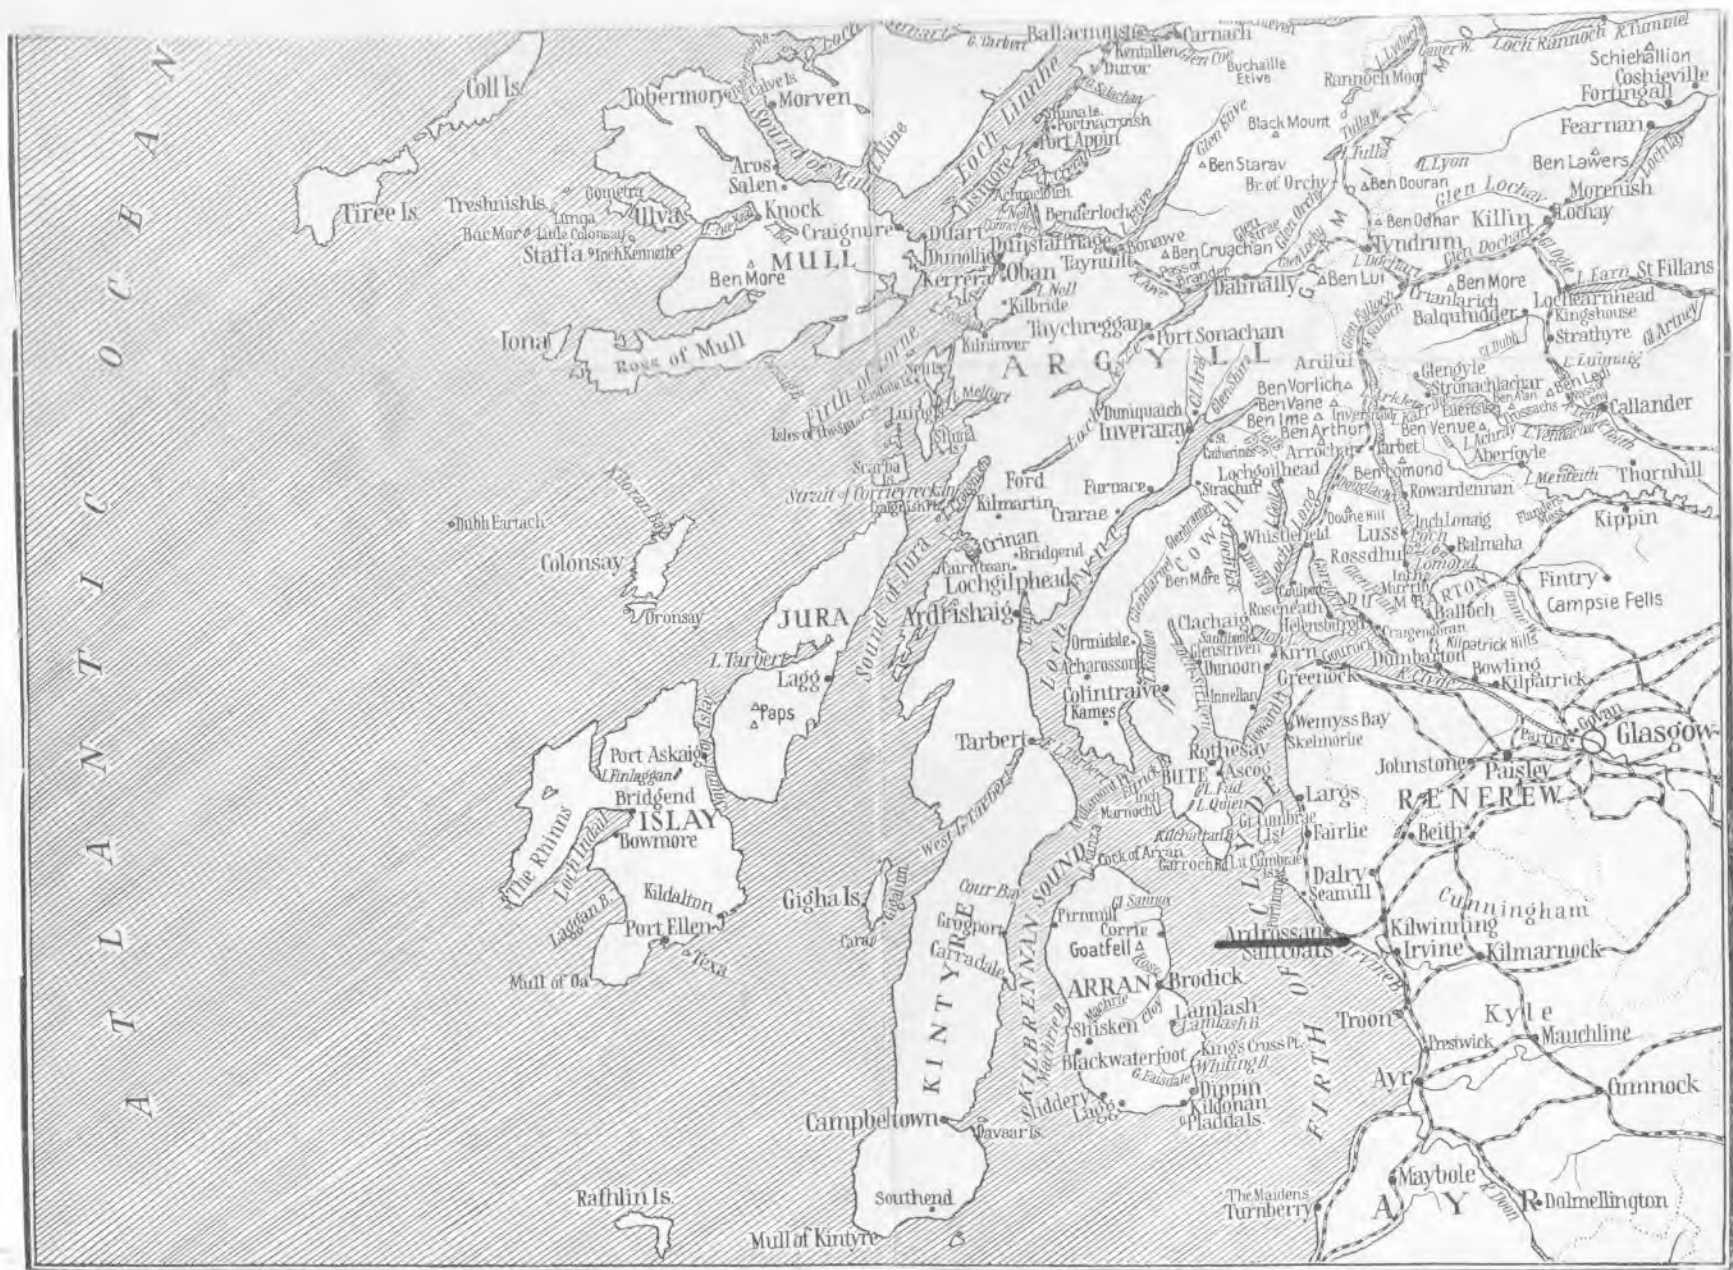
ATLANTIC OCEAN

Coll Is.
Tiree Is.
Treshnish Is.
Gometra
Lunga
Little Colonsay
Bac Mor
Ulva
Staffa
Inch Kenneth
Tobermory
Calve Is.
Morven
Sound of Mull
Aros
Salen
Knock
Craignure
Duart
MULL
Ben More
Iona
Ross of Mull
Loch Linnhe
Lismore
Ballachulish
Carnach
Kentallen
Duror
Buchaille Etive
Shuna Is.
Portnacroish
Port Appin
Glen Etive
Black Mount
Rannoch Moor
Loch Rannoch
Schiehallion
Coshieville
Fortingall
Fearnan
Ben Lawers
Morenish
Killin
Lochay
Glen Lochay
L. Lyon
Ben Starav
Br. of Orchy
Ben Douran
Ben Odhar
Tyndrum
Glen Dochart
Ben More
Benderloch
Connel Ferry
Dunstaffnage
Bonawe
Ben Cruachan
Pass of Brander
Dalmally
Ben Lui
Crianlarich
Dunollie
Kerrera
Oban
Taynuilt
L. Nell
Kilbride
Taychreggan
Port Sonachan
L. Earn
St Fillans
Lochearnhead
Kingshouse
Balquhidder
Strathyre
GRAMPIAN MTS
ARGYLL
Kilninver
Firth of Lorne
Seil
L. Melfort
Luing
Isles of the Sea
Shuna
Scarba Is.
Strait of Corrievreckan
Craignish Pt.
Ardlui
Ben Vorlich
Ben Vane
Ben Ime
Ben Arthur
Arrochar
Tarbet
Glengyle
Stronachlachar
Ben Ledi
Callander
Ben Venue
Trossachs
L. Katrine
Ben An
L. Achray
L. Vennachar
Aberfoyle
Dunquaich
Inveraray
St. Catherines
Lochgoilhead
Strachur
Ben Lomond
Rowardennan
L. Menteith
Thornhill
Ford
Kilmartin
Furnace
Crarae
Crinan
Bridgend
Lochgilphead
Ardrishaig
Cairnbaan
JURA
Sound of Jura
L. Tarbert
Lagg
Paps
Dubh Eartach
Colonsay
Oronsay
Whistlefield
COWAL
Ben More
Luss
Rossdhu
Inchlonaig
Balmaha
Loch Lomond
Kippin
Fintry
Campsie Fells
Balloch
DUMBARTON
Dumbarton
Kilpatrick Hills
Bowling
Kilpatrick
Ormidale
Acharossan
Colintraive
Kames
Clachaig
Sandbank
Glenstriven
Dunoon
Innellan
Roseneath
Helensburgh
Craigendoran
Kirn
Gourock
Greenock
Govan
Partick
Glasgow
Johnstone
Paisley
RENFREW
Tarbert
Port Askaig
L. Finlaggan
Bridgend
ISLAY
Bowmore
The Rhinns
Loch Indaal
Kildalton
Port Ellen
Laggan B.
Mull of Oa
Texa
Sound of Islay
Gigha Is.
Cara
West L. Tarbert
KINTYRE
Grogport
Carradale
Cour Bay
Campbeltown
Davaar Is.
Southend
Mull of Kintyre
Rathlin Is.
BUTE
Rothesay
Ascog
L. Fad
L. Quien
Kilchattan B.
Cock of Arran
Garroch Hd
Wemyss Bay
Skelmorlie
Largs
Gt. Cumbrae
Lt. Cumbrae
Fairlie
Dalry
Seamill
Beith
Kilwinning
Cunningham
Irvine
Kilmarnock
Ardrossan
Saltcoats
KILBRENNAN SOUND
Pirnmill
Gl. Sannox
Corrie
Goatfell
ARRAN
Brodick
Lamlash
Lamlash B.
Machrie
Shisken
Blackwaterfoot
King's Cross Pt.
Whiting B.
G. Faisdale
Dippin
Kildonan
Pladdas
Sliddery
Lagg
FIRTH OF CLYDE
Troon
Prestwick
Kyle
Mauchline
Ayr
Cumnock
Maybole
AYR
Dalmellington
The Maidens
Turnberry